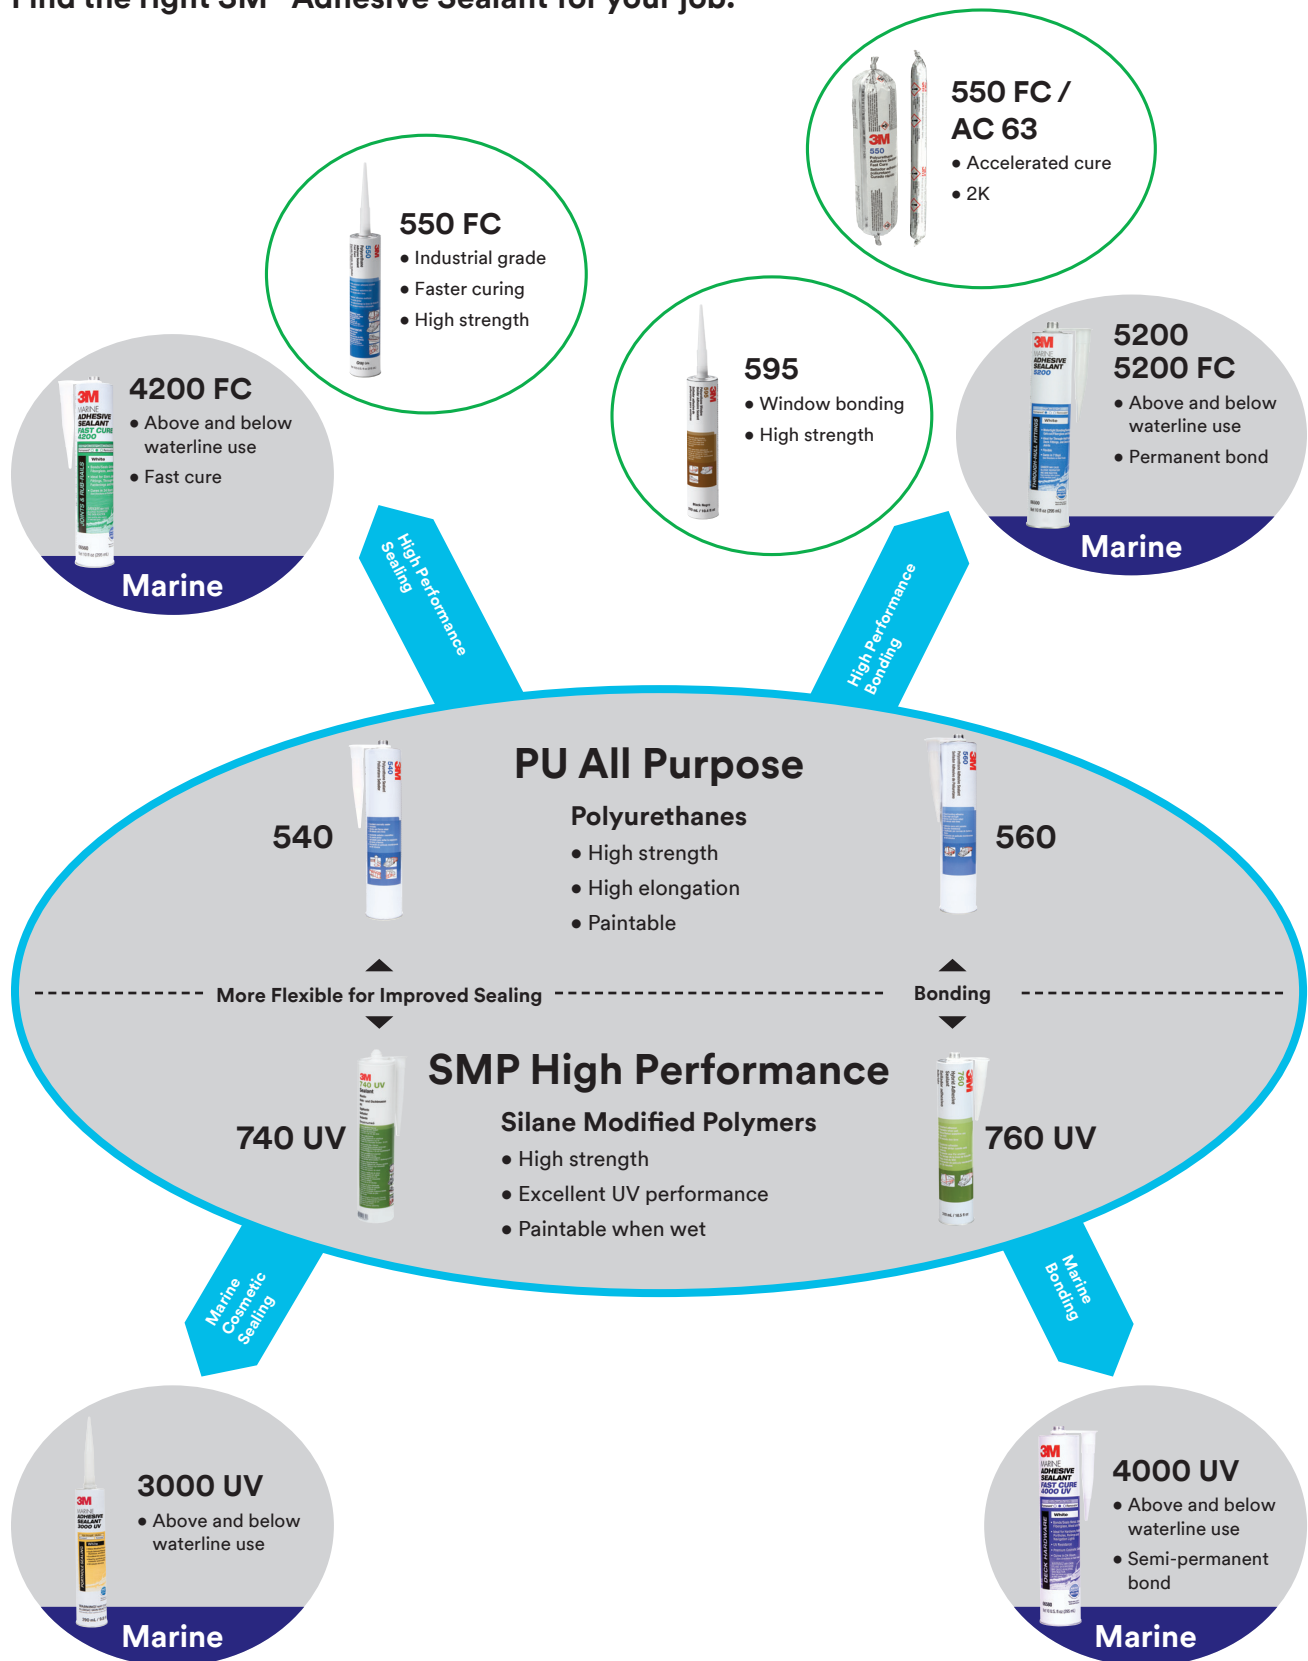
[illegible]

550 FC / AC 63
• Accelerated cure
• 2K

550 FC
• Industrial grade
• Faster curing
• High strength

595
• Window bonding
• High strength

5200 5200 FC
• Above and below waterline use
• Permanent bond
Marine

4200 FC
• Above and below waterline use
• Fast cure
Marine

High Performance Sealing

High Performance Bonding

PU All Purpose
Polyurethanes
• High strength
• High elongation
• Paintable

540

560

More Flexible for Improved Sealing

Bonding

SMP High Performance
Silane Modified Polymers
• High strength
• Excellent UV performance
• Paintable when wet

740 UV

760 UV

Marine Cosmetic Sealing

Marine Bonding

3000 UV
• Above and below waterline use
Marine

4000 UV
• Above and below waterline use
• Semi-permanent bond
Marine